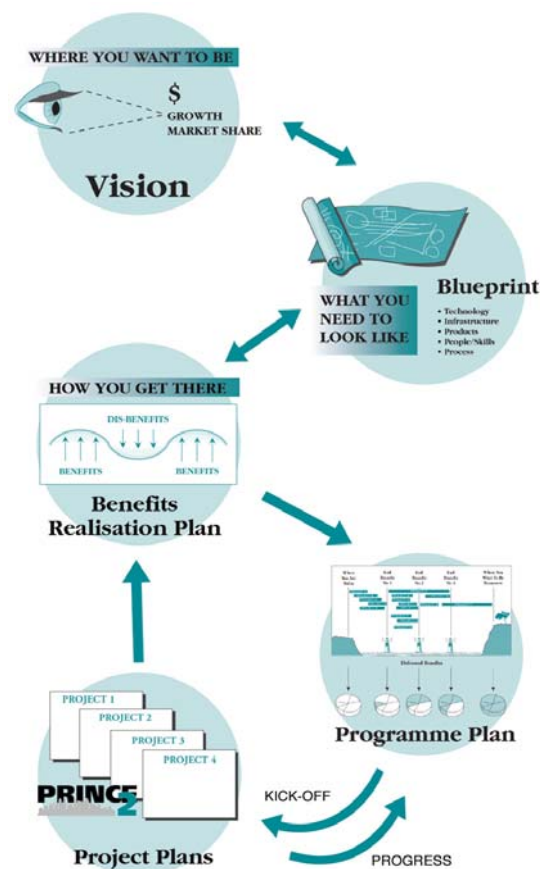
WHERE YOU WANT TO BE

$
GROWTH
MARKET SHARE

Vision

Blueprint
• Technology
• Infrastructure
• Products
• People/Skills
• Process

WHAT YOU NEED TO LOOK LIKE

HOW YOU GET THERE

DIS-BENEFITS

BENEFITS

BENEFITS

Benefits Realisation Plan

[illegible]

Delivered Benefits

Programme Plan

PROJECT 1
PROJECT 2
PROJECT 3
PROJECT 4

PRINCE 2

KICK-OFF

PROGRESS

Project Plans